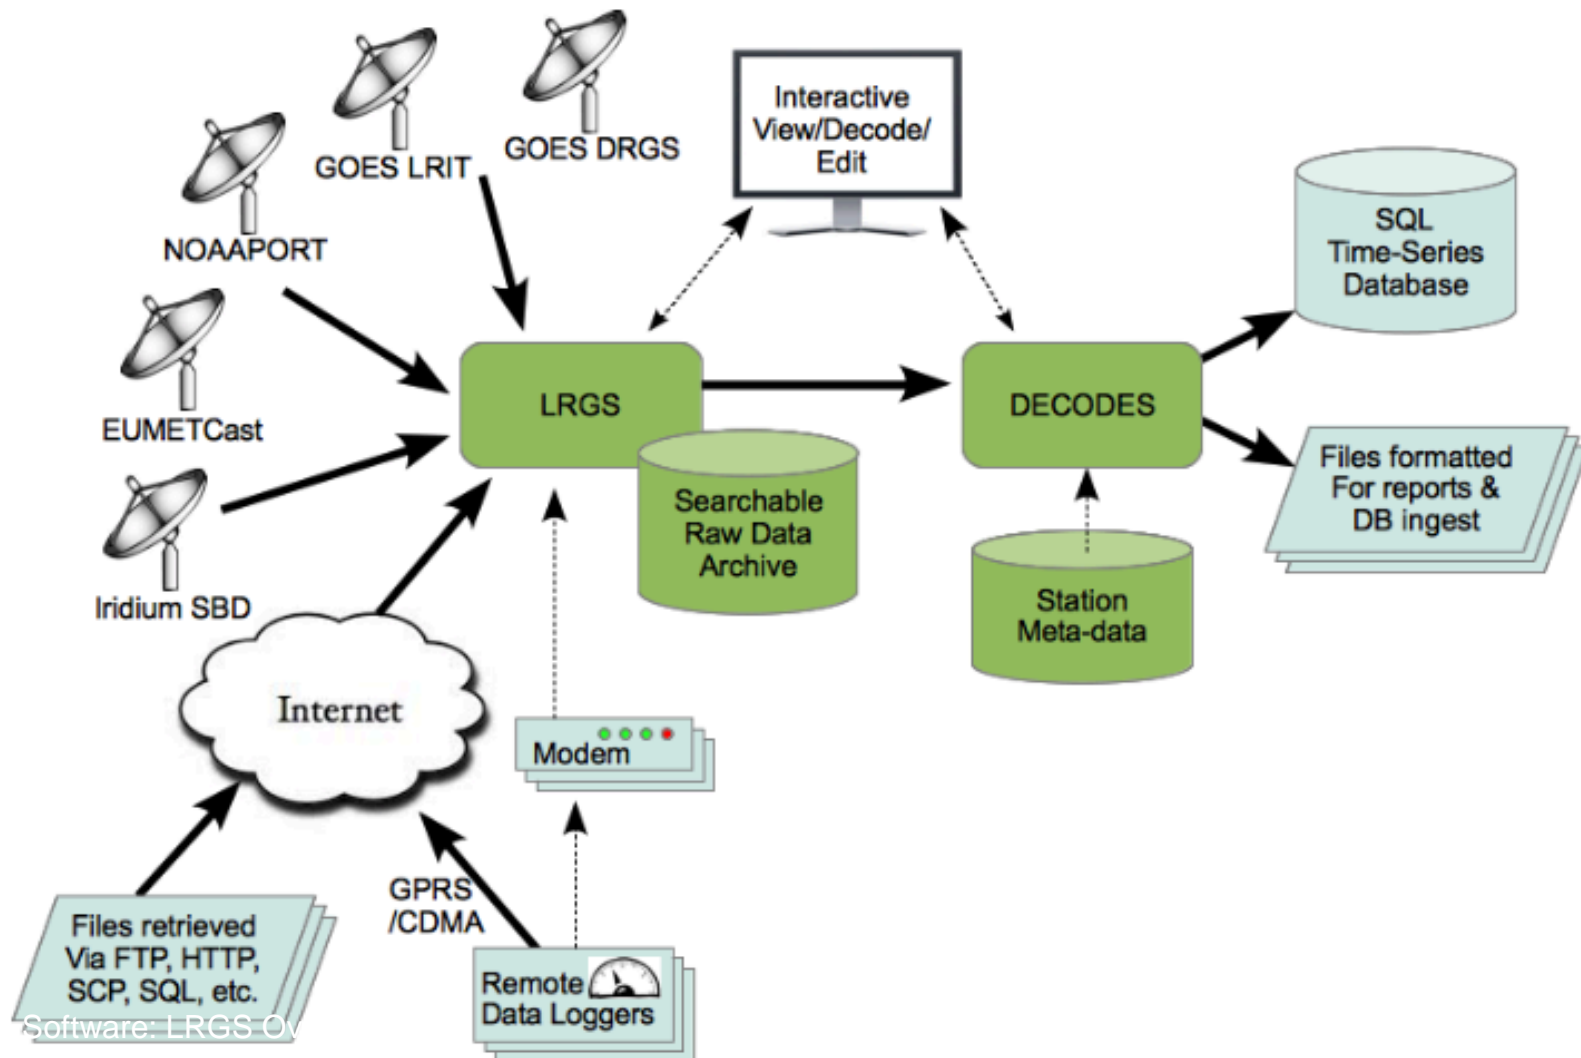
GOES LRIT

GOES DRGS

NOAAPORT

EUMETCast

Iridium SBD

Interactive View/Decode/ Edit

SQL Time-Series Database

LRGS

Searchable Raw Data Archive

DECODES

Files formatted For reports & DB ingest

Station Meta-data

Internet

Modem

GPRS /CDMA

Files retrieved Via FTP, HTTP, SCP, SQL, etc.

Remote Data Loggers

Software: LRGS Ov